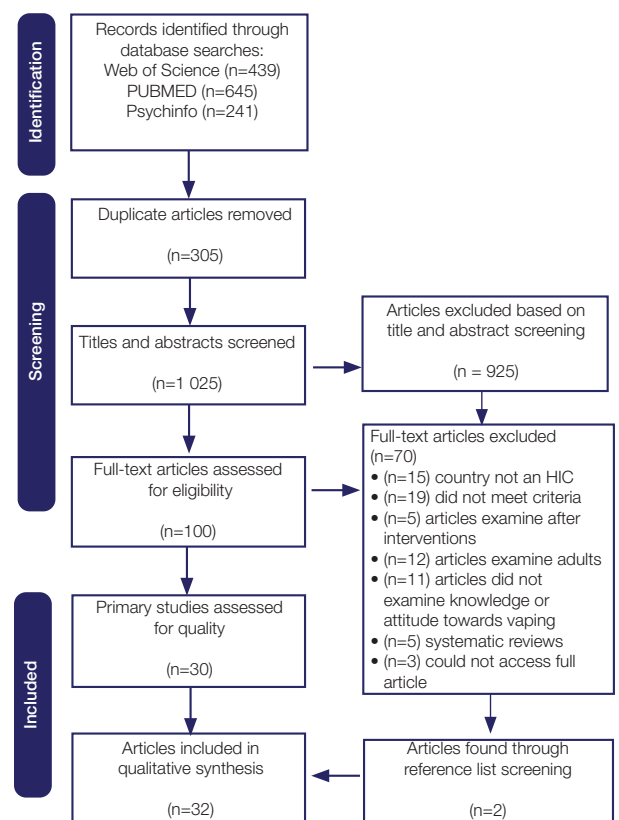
Identification

Records identified through database searches:
Web of Science (n=439)
PUBMED (n=645)
Psychinfo (n=241)

Screening

Duplicate articles removed

(n=305)

Titles and abstracts screened

(n=1 025)

Articles excluded based on title and abstract screening

(n = 925)

Full-text articles assessed for eligibility

(n=100)

Full-text articles excluded (n=70)
• (n=15) country not an HIC
• (n=19) did not meet criteria
• (n=5) articles examine after interventions
• (n=12) articles examine adults
• (n=11) articles did not examine knowledge or attitude towards vaping
• (n=5) systematic reviews
• (n=3) could not access full article

Included

Primary studies assessed for quality

(n=30)

Articles included in qualitative synthesis

(n=32)

Articles found through reference list screening

(n=2)